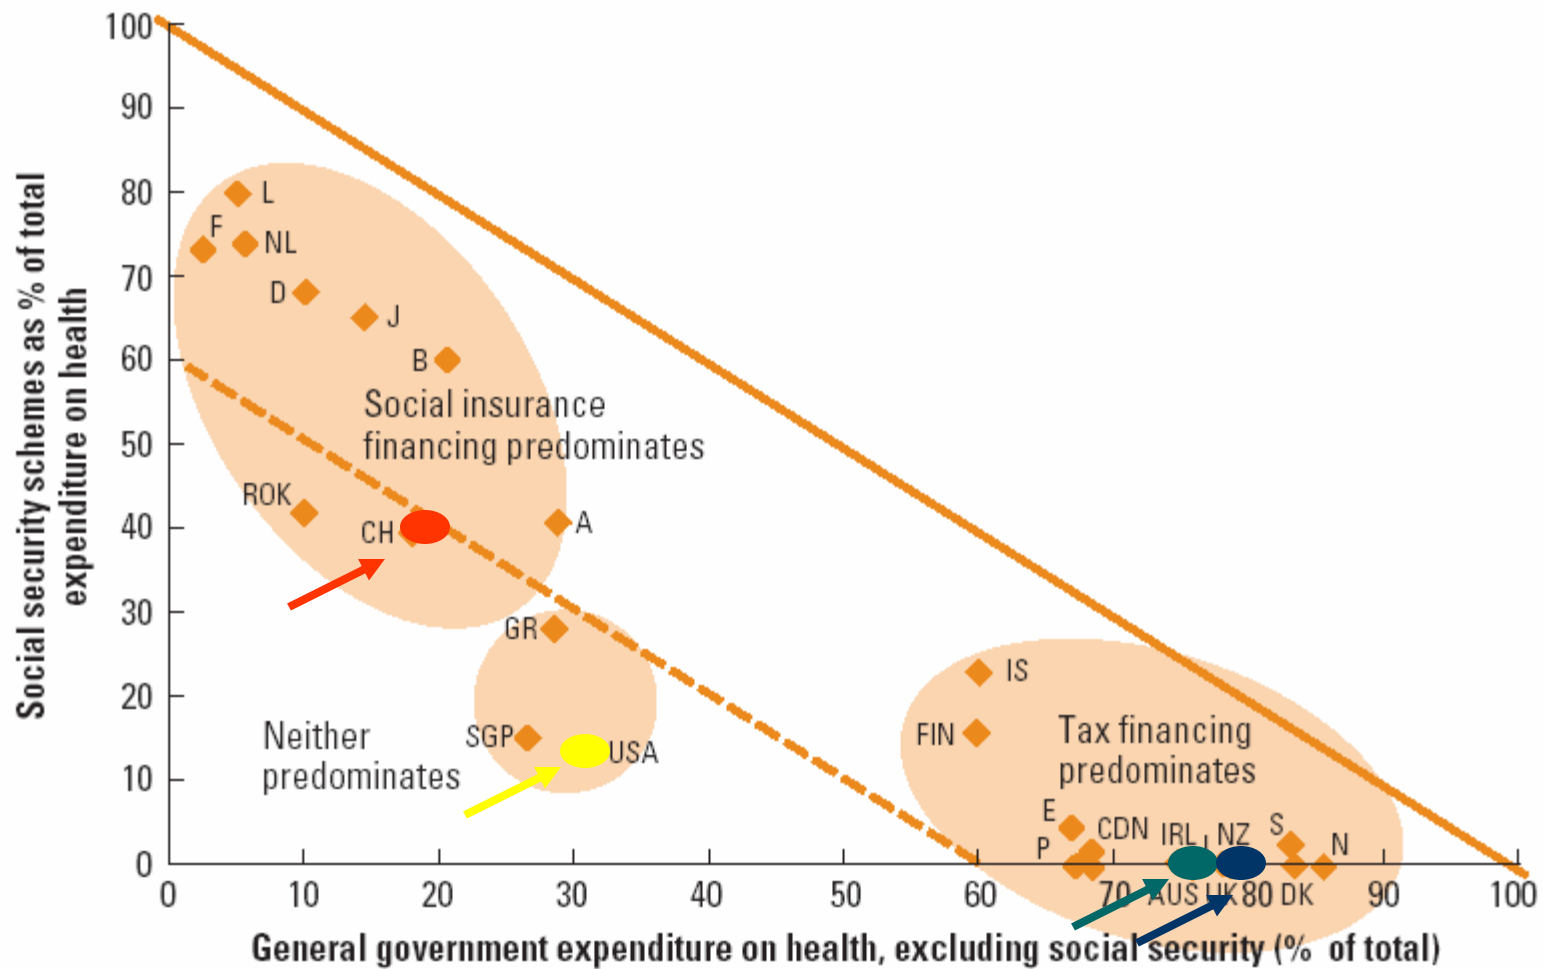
100
90
80
70
60
50
40
30
20
10
0

Social security schemes as % of total expenditure on health

L
F
NL
D
J
B
Social insurance financing predominates
ROK
CH
A
GR
Neither predominates
SGP
USA
IS
FIN
Tax financing predominates
E
CDN
IRL
NZ
S
P
N
AUS
HK
DK

0
10
20
30
40
50
60
70
80
90
100

General government expenditure on health, excluding social security (% of total)